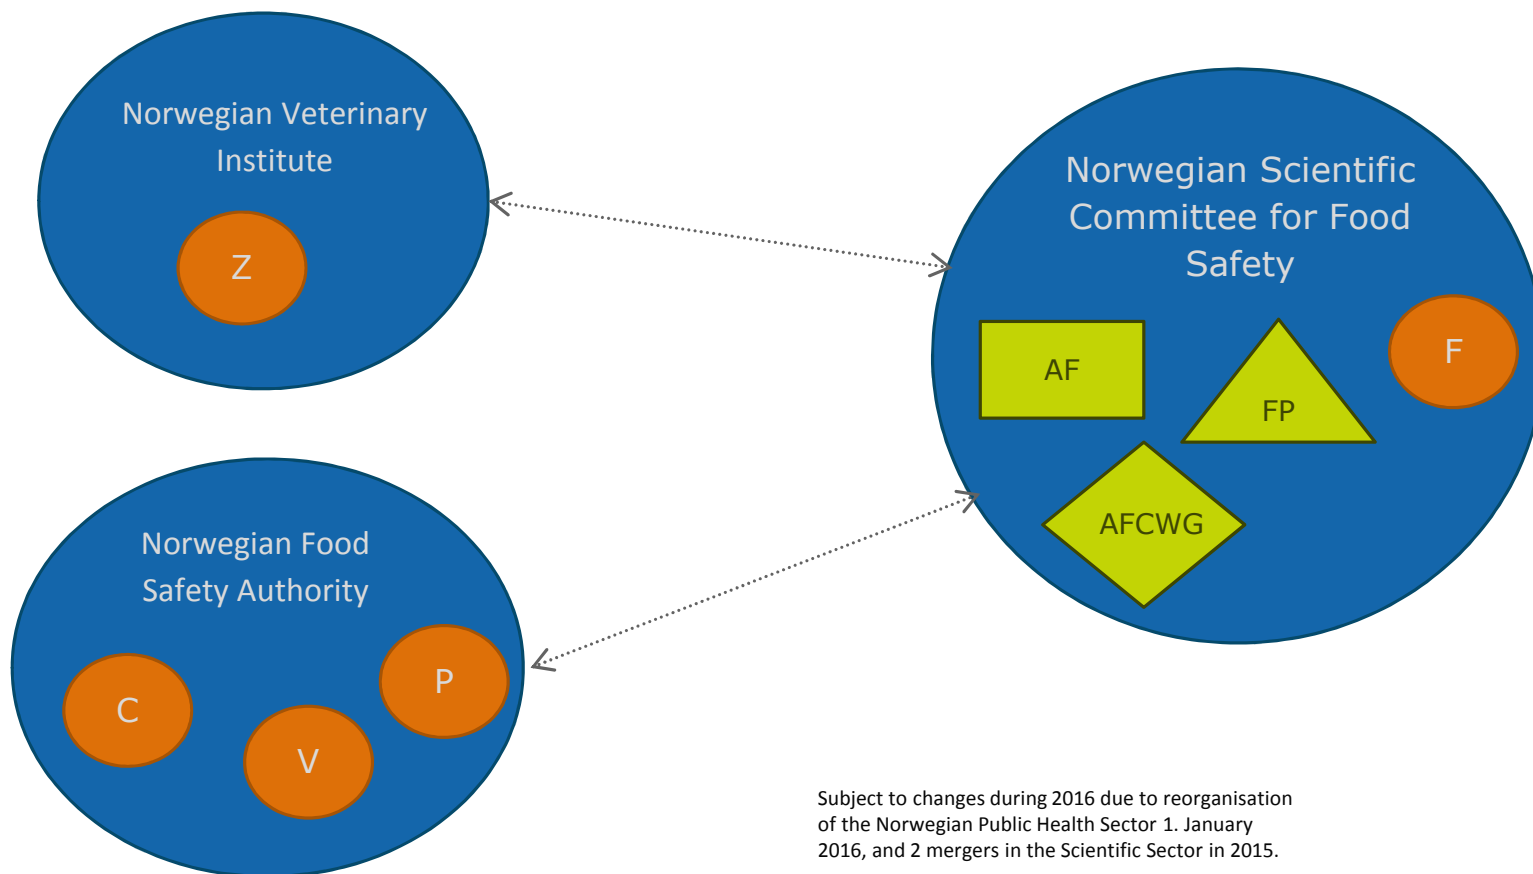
Norwegian Veterinary Institute

Z

Norwegian Scientific Committee for Food Safety

AF

FP

F

AFCWG

Norwegian Food Safety Authority

P

C

V

Subject to changes during 2016 due to reorganisation of the Norwegian Public Health Sector 1. January 2016, and 2 mergers in the Scientific Sector in 2015.